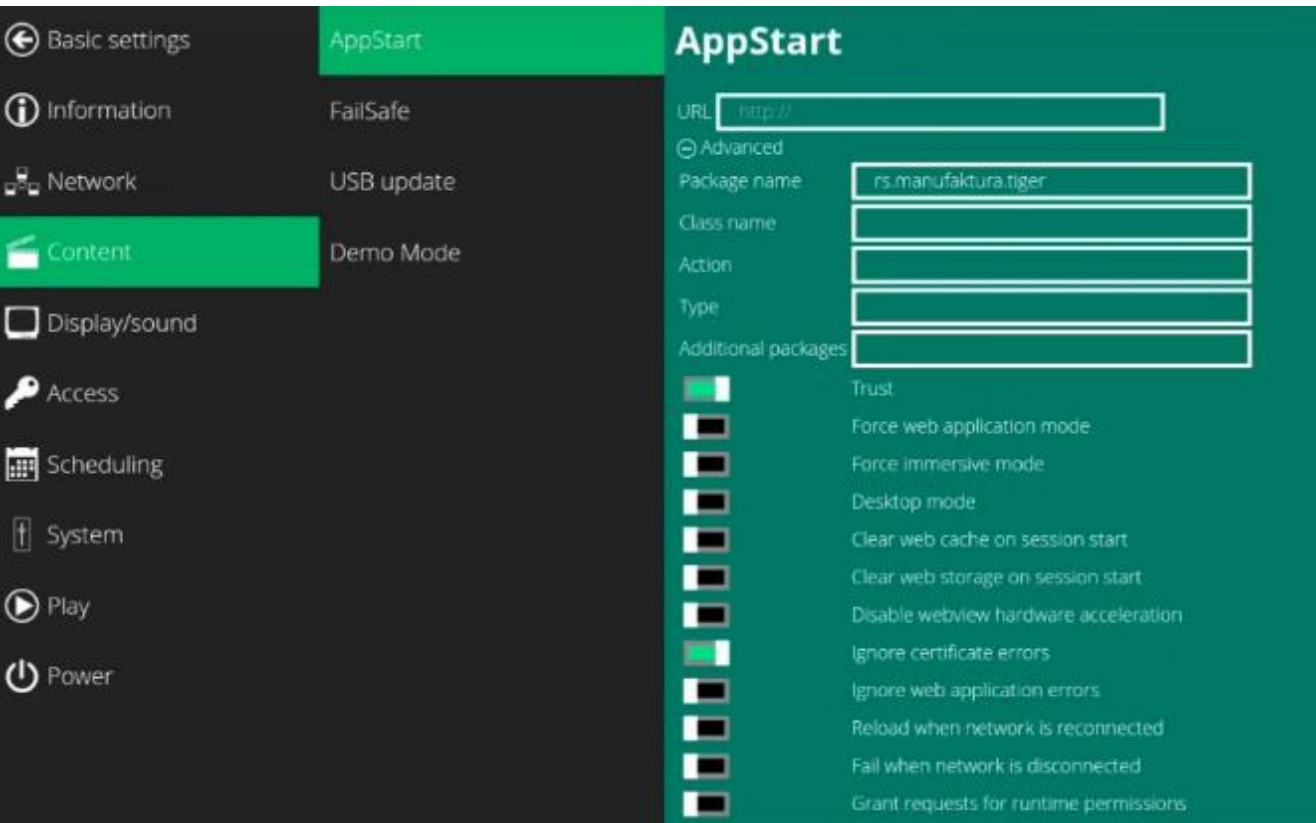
Basic settings
Information
Network
Content
Display/sound
Access
Scheduling
System
Play
Power

AppStart
FailSafe
USB update
Demo Mode

AppStart

URL http://
Advanced
Package name rs.manufaktura.tiger
Class name
Action
Type
Additional packages
Trust
Force web application mode
Force immersive mode
Desktop mode
Clear web cache on session start
Clear web storage on session start
Disable webview hardware acceleration
Ignore certificate errors
Ignore web application errors
Reload when network is reconnected
Fail when network is disconnected
Grant requests for runtime permissions